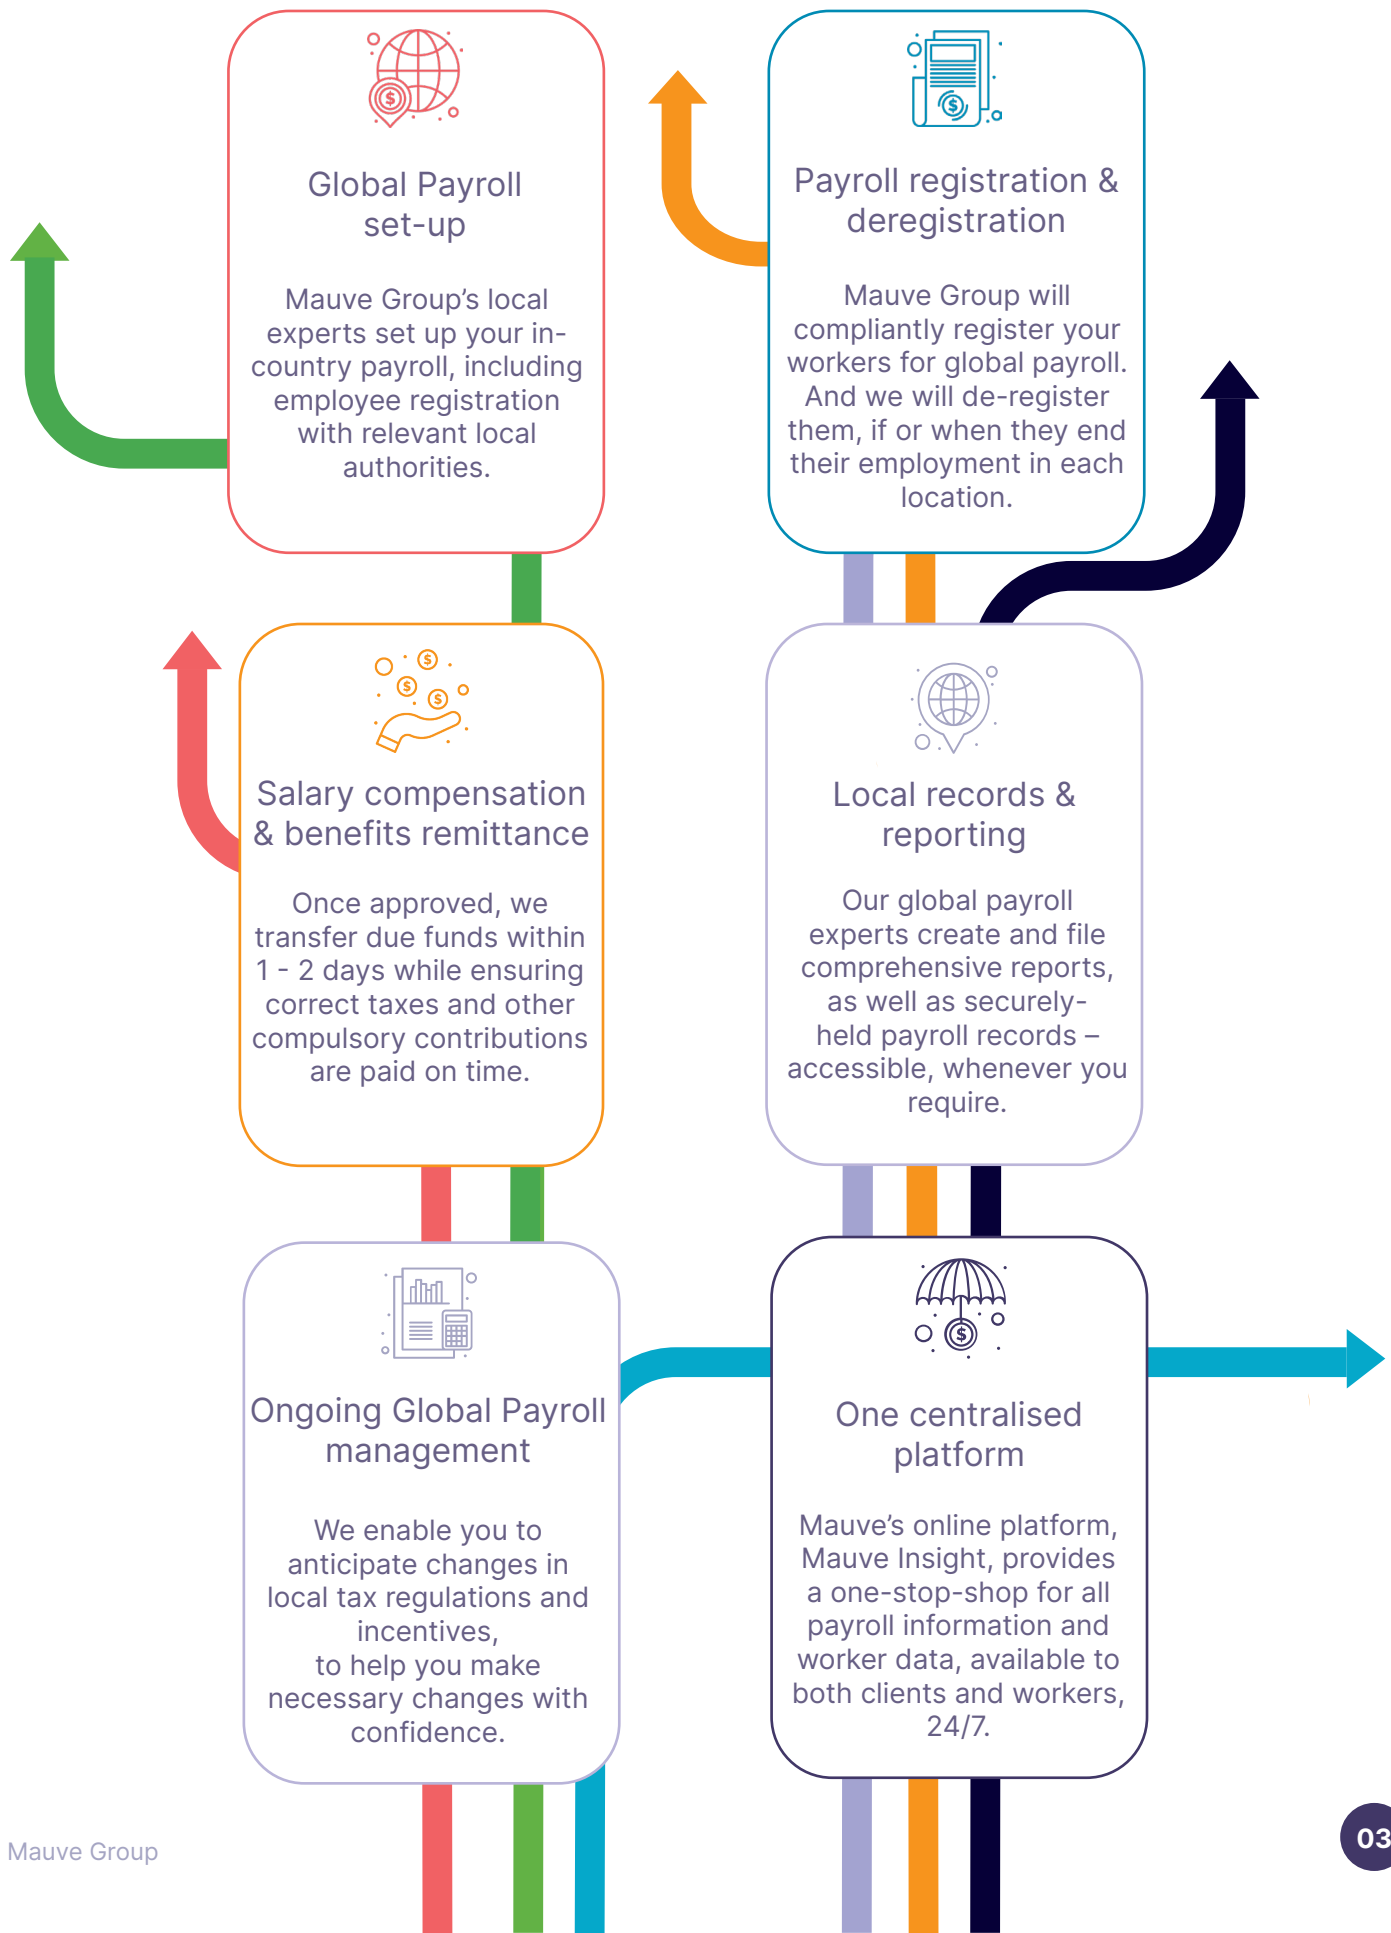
Global Payroll set-up

Mauve Group's local experts set up your in-country payroll, including employee registration with relevant local authorities.

Payroll registration & deregistration

Mauve Group will compliantly register your workers for global payroll. And we will de-register them, if or when they end their employment in each location.

Salary compensation & benefits remittance

Once approved, we transfer due funds within 1 - 2 days while ensuring correct taxes and other compulsory contributions are paid on time.

Local records & reporting

Our global payroll experts create and file comprehensive reports, as well as securely-held payroll records – accessible, whenever you require.

Ongoing Global Payroll management

We enable you to anticipate changes in local tax regulations and incentives, to help you make necessary changes with confidence.

One centralised platform

Mauve's online platform, Mauve Insight, provides a one-stop-shop for all payroll information and worker data, available to both clients and workers, 24/7.

Mauve Group

03